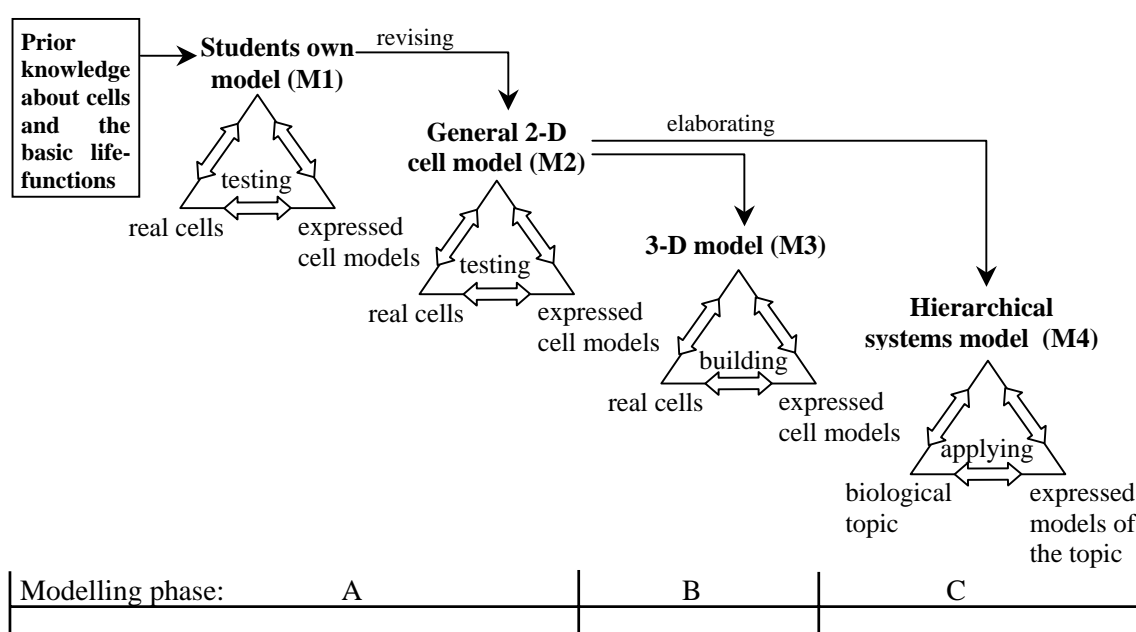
Prior knowledge about cells and the basic life-functions

Students own model (M1)

revising

testing

real cells

expressed cell models

General 2-D cell model (M2)

elaborating

testing

real cells

expressed cell models

3-D model (M3)

building

real cells

expressed cell models

Hierarchical systems model (M4)

applying

biological topic

expressed models of the topic

| Modelling phase: A | B | C |
|---|---|---|
| | | |